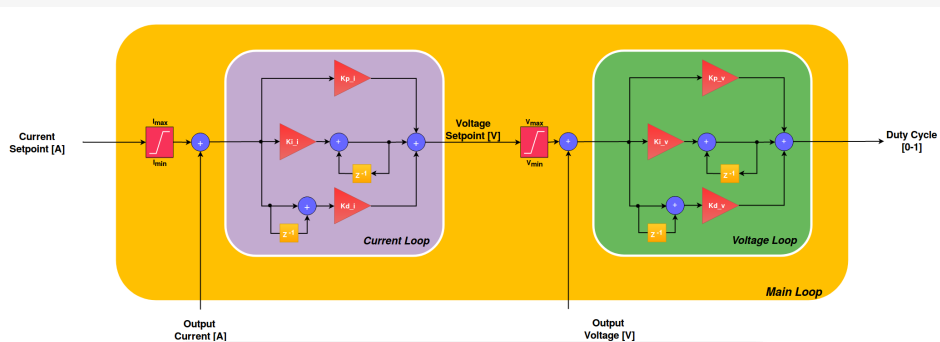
Current Setpoint [A]

$I_{max}$

$I_{min}$

+

Kp_i

Ki_i

+

+

$z^{-1}$

+

Kd_i

$z^{-1}$

Current Loop

Voltage Setpoint [V]

$V_{max}$

$V_{min}$

+

Kp_v

Ki_v

+

+

$z^{-1}$

+

Kd_v

$z^{-1}$

Voltage Loop

Duty Cycle [0-1]

Main Loop

Output Current [A]

Output Voltage [V]